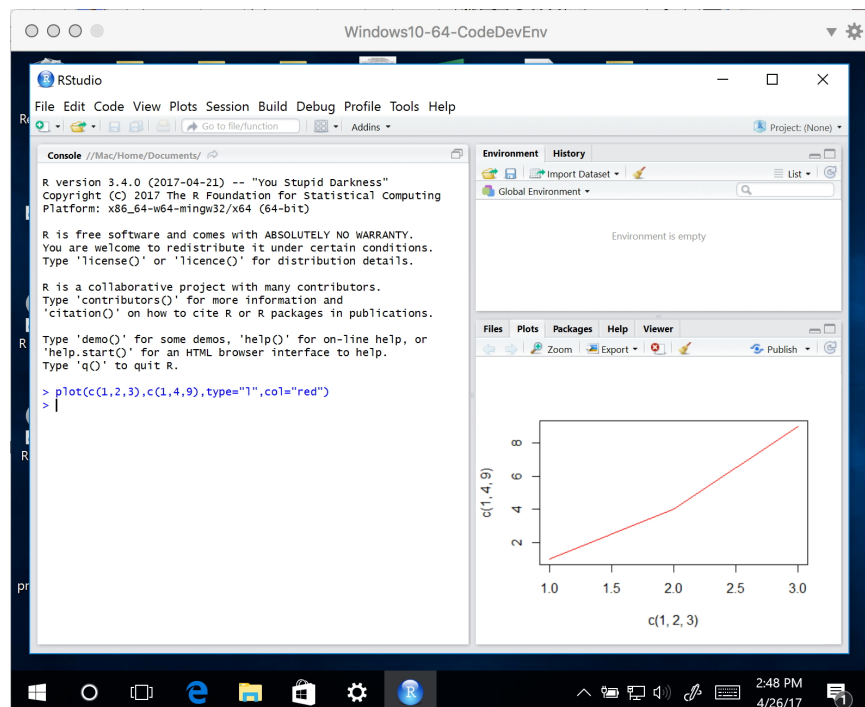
Windows10-64-CodeDevEnv

RStudio

File Edit Code View Plots Session Build Debug Profile Tools Help

Go to file/function

Addins

Project: (None)

Console ~/Mac/Home/Documents/

R version 3.4.0 (2017-04-21) -- "You Stupid Darkness"
Copyright (C) 2017 The R Foundation for Statistical Computing
Platform: x86_64-w64-mingw32/x64 (64-bit)

R is free software and comes with ABSOLUTELY NO WARRANTY.
You are welcome to redistribute it under certain conditions.
Type 'license()' or 'licence()' for distribution details.

R is a collaborative project with many contributors.
Type 'contributors()' for more information and
'citation()' on how to cite R or R packages in publications.

Type 'demo()' for some demos, 'help()' for on-line help, or
'help.start()' for an HTML browser interface to help.
Type 'q()' to quit R.

> plot(c(1,2,3),c(1,4,9),type="l",col="red")
>

Environment History

Import Dataset

List

Global Environment

Environment is empty

Files Plots Packages Help Viewer

Zoom Export

Publish

8
6
4
2

c(1, 4, 9)

1.0 1.5 2.0 2.5 3.0

c(1, 2, 3)

2:48 PM
4/26/17